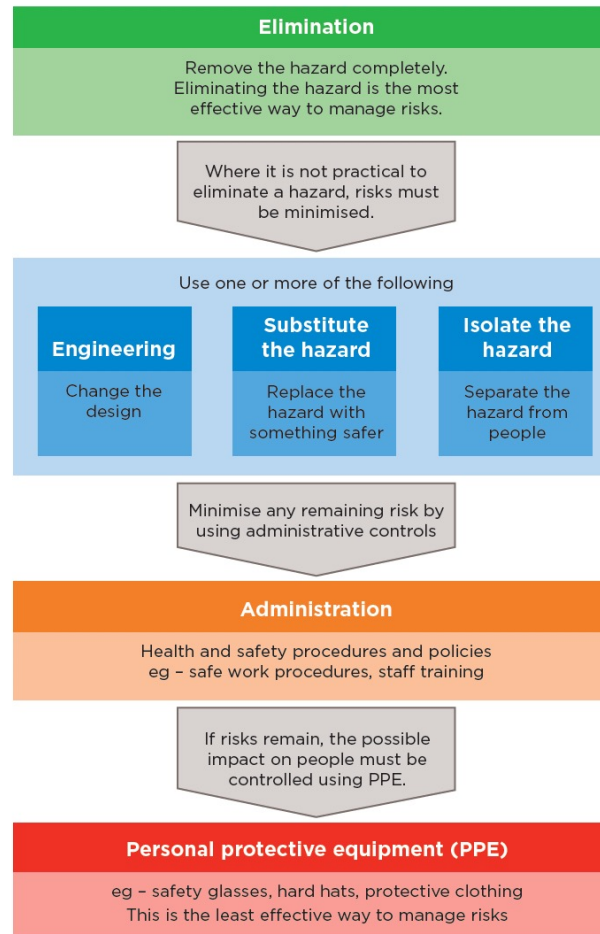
Elimination

Remove the hazard completely. Eliminating the hazard is the most effective way to manage risks.

Where it is not practical to eliminate a hazard, risks must be minimised.

Use one or more of the following

Engineering

Change the design

Substitute the hazard

Replace the hazard with something safer

Isolate the hazard

Separate the hazard from people

Minimise any remaining risk by using administrative controls

Administration

Health and safety procedures and policies eg – safe work procedures, staff training

If risks remain, the possible impact on people must be controlled using PPE.

Personal protective equipment (PPE)

eg – safety glasses, hard hats, protective clothing
This is the least effective way to manage risks